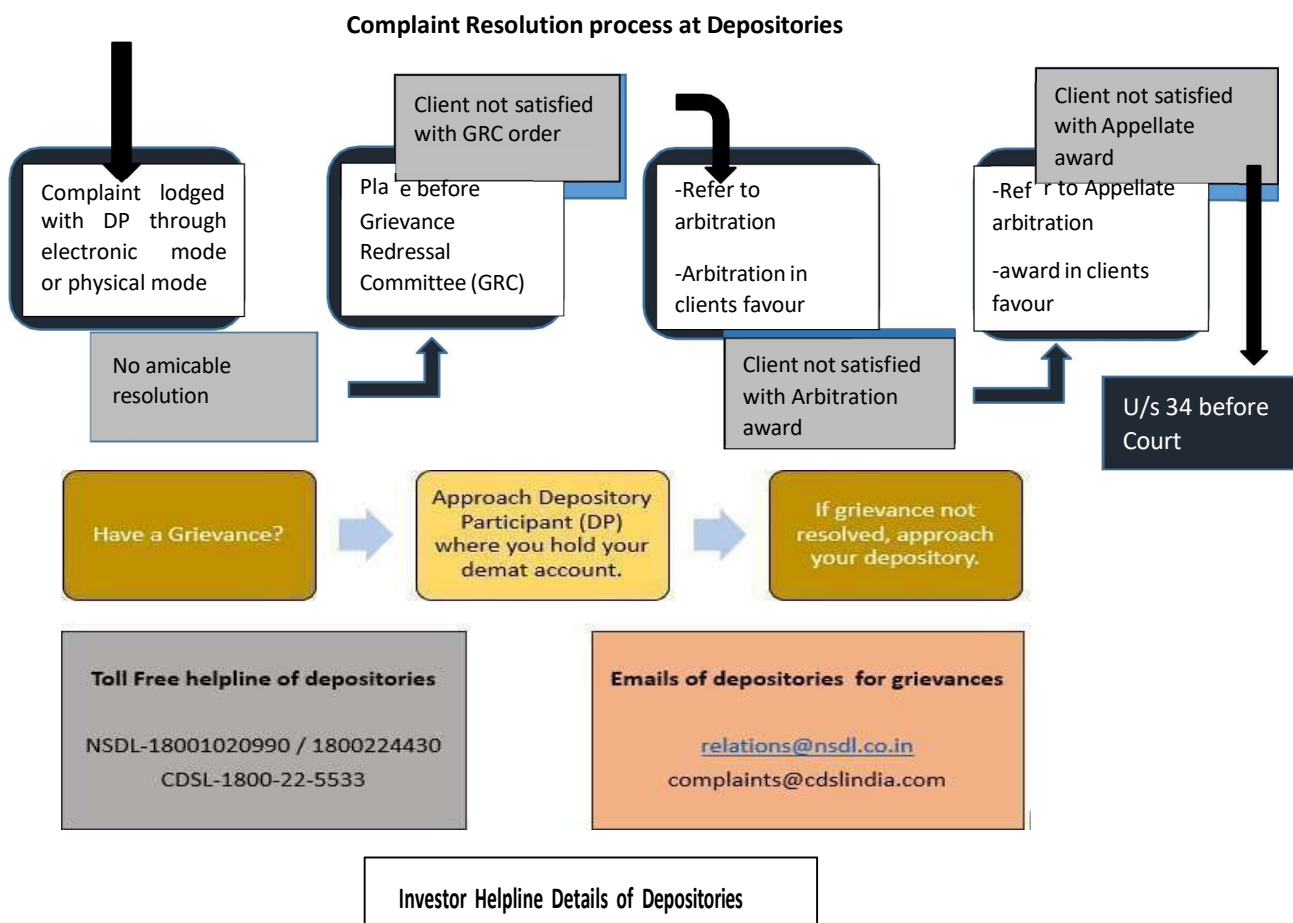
**Complaint Resolution process at Depositories**

Complaint lodged with DP through electronic mode or physical mode

No amicable resolution

Client not satisfied with GRC order

Pla e before Grievance Redressal Committee (GRC)

-Refer to arbitration

-Arbitration in clients favour

Client not satisfied with Arbitration award

Client not satisfied with Appellate award

-Ref r to Appellate arbitration

-award in clients favour

U/s 34 before Court

Have a Grievance?

Approach Depository Participant (DP) where you hold your demat account.

If grievance not resolved, approach your depository.

**Toll Free helpline of depositories**

NSDL-18001020990 / 1800224430
CDSL-1800-22-5533

**Emails of depositories for grievances**

relations@nsdl.co.in
complaints@cdslindia.com

**Investor Helpline Details of Depositories**